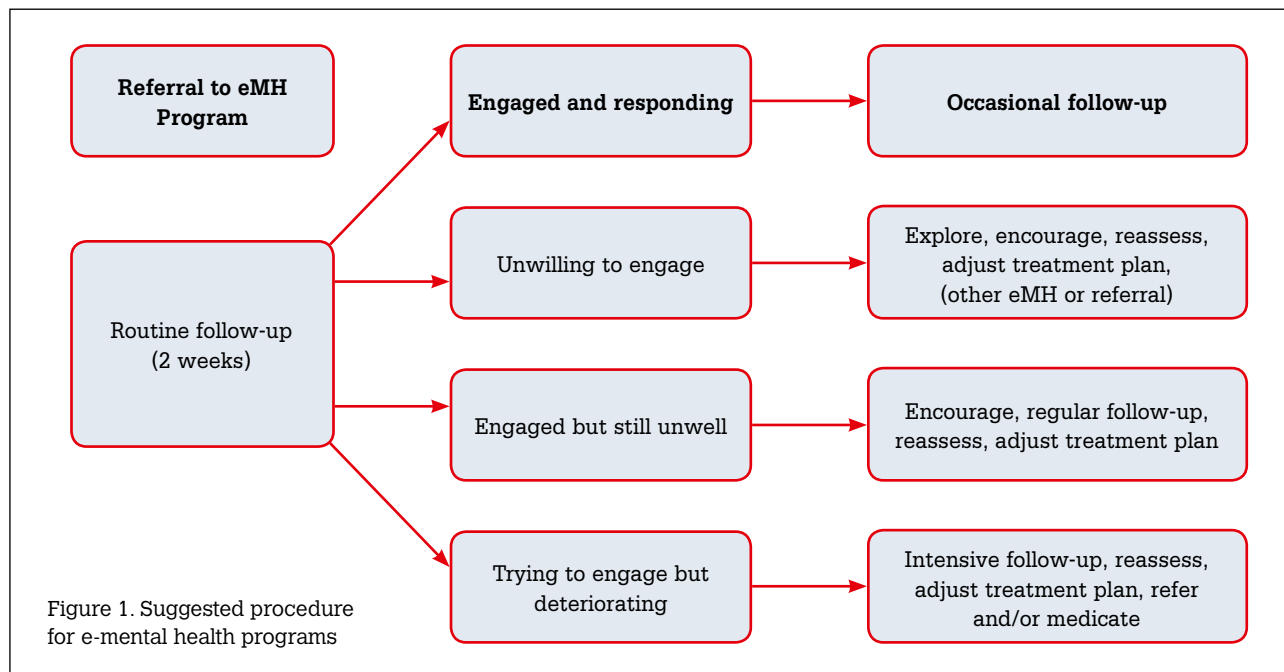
Referral to eMH Program

Engaged and responding

Occasional follow-up

Routine follow-up (2 weeks)

Unwilling to engage

Explore, encourage, reassess, adjust treatment plan, (other eMH or referral)

Engaged but still unwell

Encourage, regular follow-up, reassess, adjust treatment plan

Trying to engage but deteriorating

Intensive follow-up, reassess, adjust treatment plan, refer and/or medicate

Figure 1. Suggested procedure for e-mental health programs